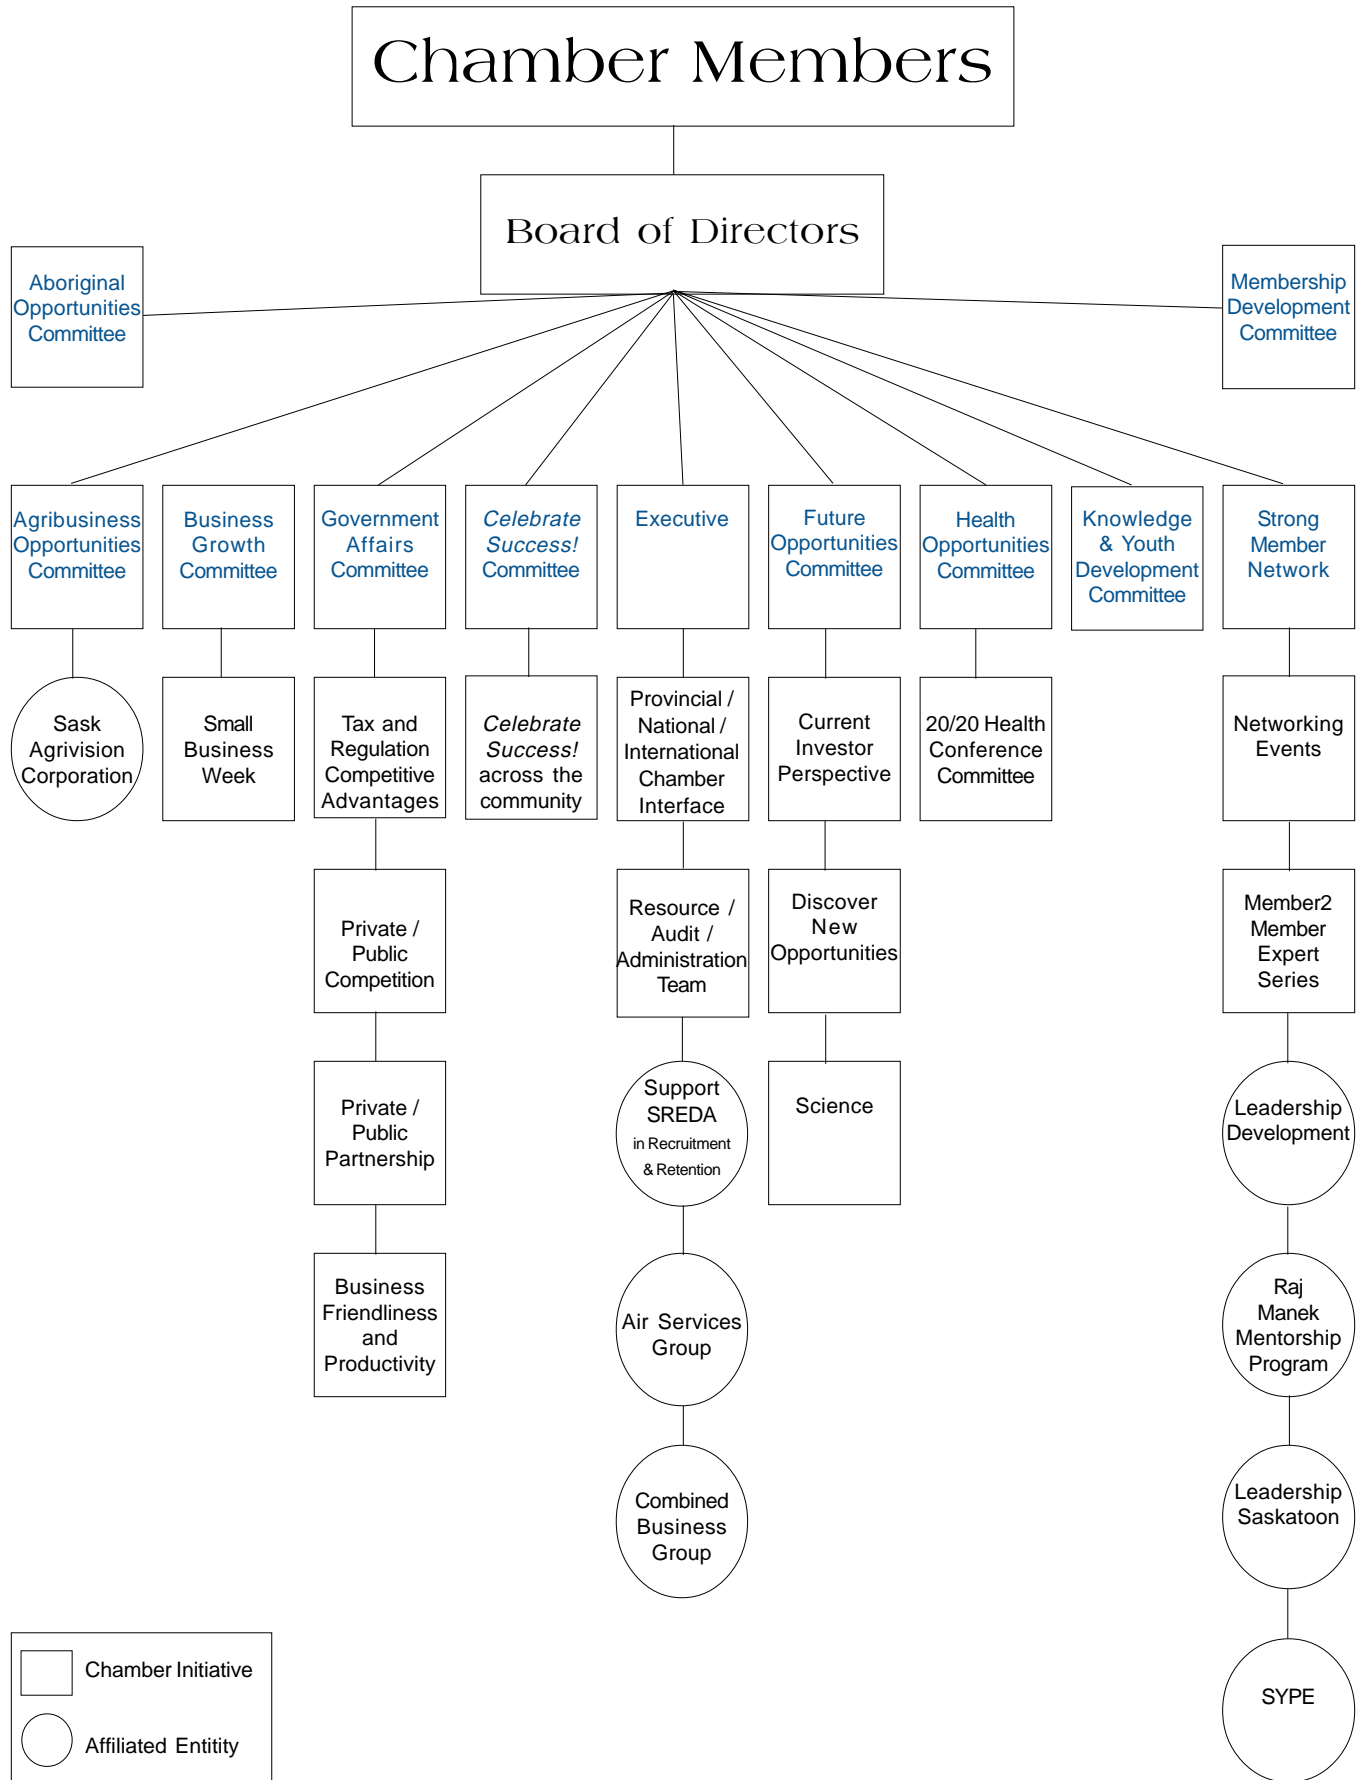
Chamber Members

Board of Directors

Aboriginal Opportunities Committee

Membership Development Committee

Agribusiness Opportunities Committee

Business Growth Committee

Government Affairs Committee

*Celebrate Success!* Committee

Executive

Future Opportunities Committee

Health Opportunities Committee

Knowledge & Youth Development Committee

Strong Member Network

Sask Agrivision Corporation

Small Business Week

Tax and Regulation Competitive Advantages

*Celebrate Success!* across the community

Provincial / National / International Chamber Interface

Current Investor Perspective

20/20 Health Conference Committee

Networking Events

Private / Public Competition

Resource / Audit / Administration Team

Discover New Opportunities

Member2 Member Expert Series

Private / Public Partnership

Support SREDA in Recruitment & Retention

Science

Leadership Development

Business Friendliness and Productivity

Air Services Group

Raj Manek Mentorship Program

Combined Business Group

Leadership Saskatoon

SYPE

Chamber Initiative

Affiliated Entitity